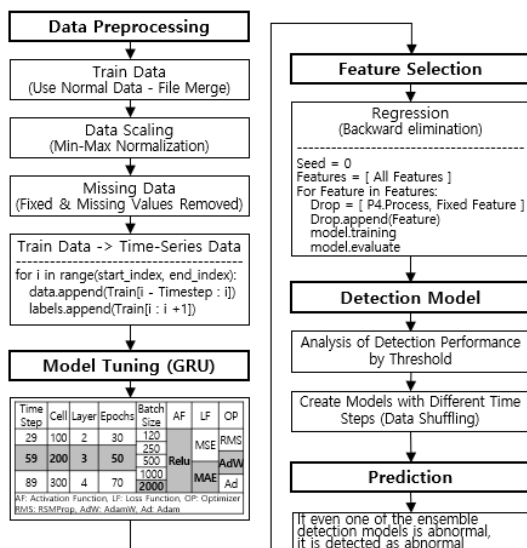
Data Preprocessing

Train Data
(Use Normal Data - File Merge)

Data Scaling
(Min-Max Normalization)

Missing Data
(Fixed & Missing Values Removed)

Train Data -> Time-Series Data

for i in range(start_index, end_index):
data.append(Train[i - Timestep : i])
labels.append(Train[i : i +1])

Model Tuning (GRU)

| Time Step | Cell | Layer | Epochs | Batch Size | AF | LF | OP |
|---|---|---|---|---|---|---|---|
| 29 | 100 | 2 | 30 | 120 | Relu | MSE | RMS |
| | | | | 250 | | | |
| 59 | 200 | 3 | 50 | 500 | | | AdW |
| | | | | 1000 | | MAE | |
| 89 | 300 | 4 | 70 | 2000 | | | Ad |

AF: Activation Function, LF: Loss Function, OP: Optimizer
RMS: RSMProp, AdW: AdamW, Ad: Adam

Feature Selection

Regression
(Backward elimination)

Seed = 0
Features = [ All Features ]
For Feature in Features:
Drop = [ P4.Process, Fixed Feature ]
Drop.append(Feature)
model.training
model.evaluate

Detection Model

Analysis of Detection Performance by Threshold

Create Models with Different Time Steps (Data Shuffling)

Prediction

If even one of the ensemble detection models is abnormal, it is detected as abnormal